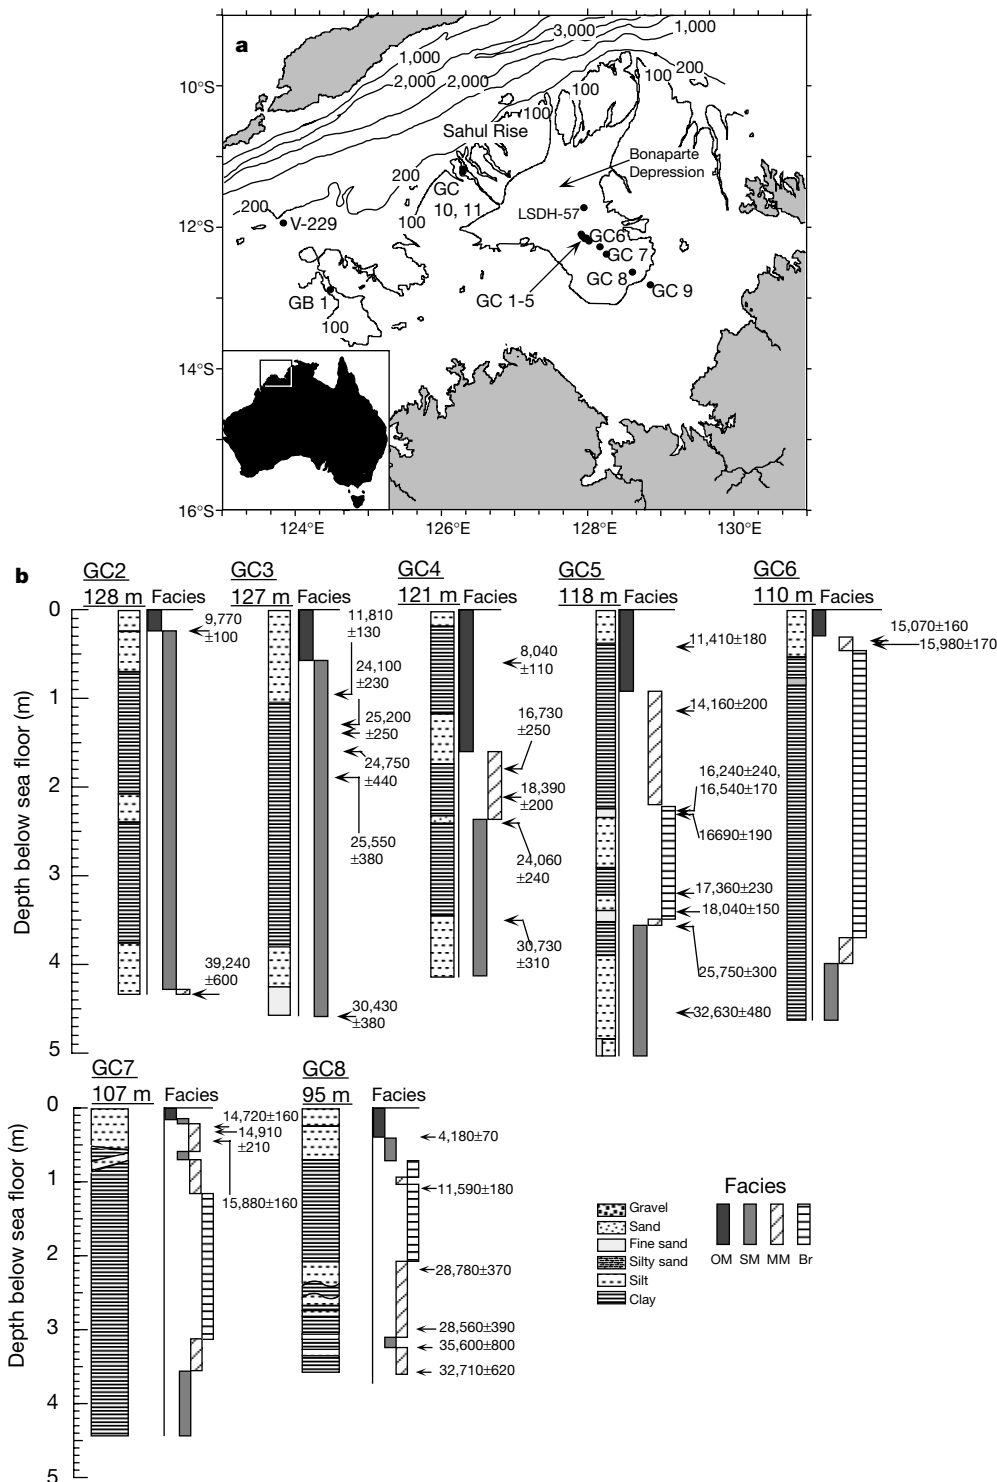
a

3,000
1,000
1,000
2,000
2,000
100
200
100
100
Sahul Rise
Bonaparte Depression
200
GC 10, 11
200
V-229
100
LSDH-57
GC6
GC 7
GC 8
GC 9
GC 1-5
GB 1
100

10°S
12°S
14°S
16°S
124°E
126°E
128°E
130°E

b

GC2 128 m Facies
9,770 ±100
39,240 ±600

GC3 127 m Facies
11,810 ±130
24,100 ±230
25,200 ±250
24,750 ±440
25,550 ±380
30,430 ±380

GC4 121 m Facies
8,040 ±110
16,730 ±250
18,390 ±200
24,060 ±240
30,730 ±310

GC5 118 m Facies
11,410±180
14,160±200
16,240±240, 16,540±170
16690±190
17,360±230
18,040±150
25,750±300
32,630±480

GC6 110 m Facies
15,070±160
15,980±170

Depth below sea floor (m)
0
1
2
3
4
5

GC7 107 m Facies
14,720±160
14,910 ±210
15,880±160

GC8 95 m Facies
4,180±70
11,590±180
28,780±370
28,560±390
35,600±800
32,710±620

Depth below sea floor (m)
0
1
2
3
4
5

Gravel
Sand
Fine sand
Silty sand
Silt
Clay

Facies
OM SM MM Br